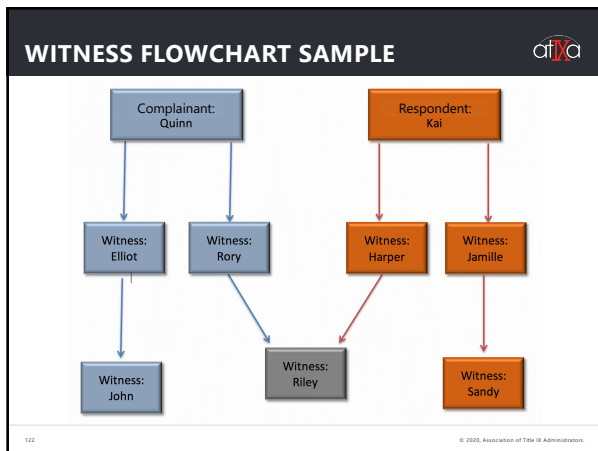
WITNESS FLOWCHART SAMPLE

atIXa

Complainant: Quinn

Respondent: Kai

Witness: Elliot

Witness: Rory

Witness: Harper

Witness: Jamille

Witness: John

Witness: Riley

Witness: Sandy

122

© 2020, Association of Title IX Administrators.